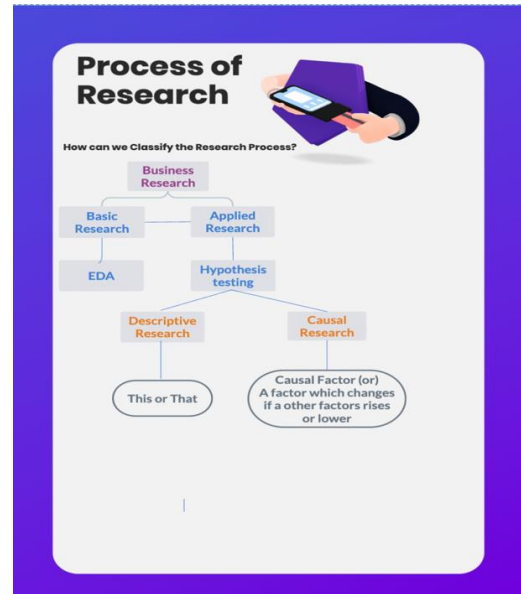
Process of Research

How can we Classify the Research Process?

Business Research

Basic Research

Applied Research

EDA

Hypothesis testing

Descriptive Research

Causal Research

This or That

Causal Factor (or) A factor which changes if a other factors rises or lower